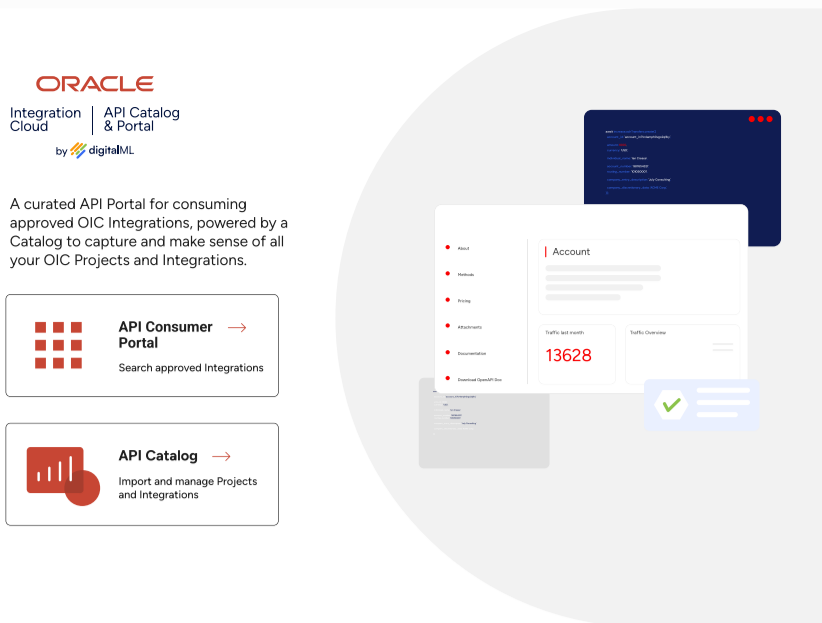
ORACLE

Integration Cloud | API Catalog & Portal

by digitalML

A curated API Portal for consuming approved OIC Integrations, powered by a Catalog to capture and make sense of all your OIC Projects and Integrations.

API Consumer Portal →

Search approved Integrations

API Catalog →

Import and manage Projects and Integrations

About

Methods

Pricing

Attachments

Documentation

Download OpenAPI Doc

Account

Traffic last month

13628

Traffic Overview